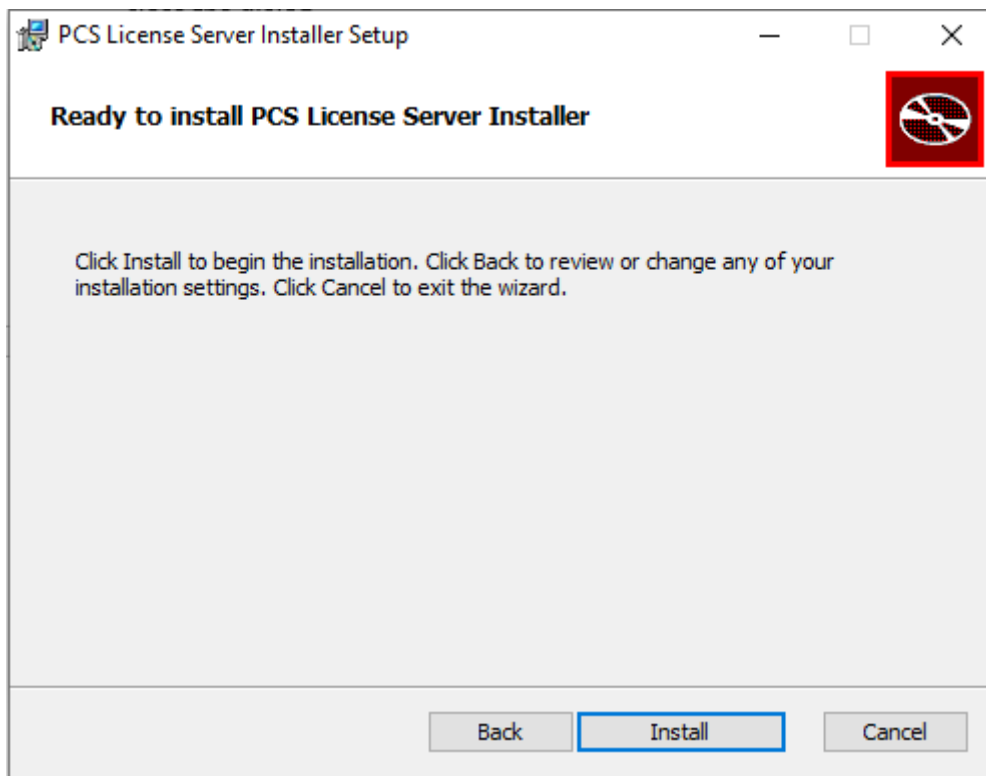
PCS License Server Installer Setup

Ready to install PCS License Server Installer

Click Install to begin the installation. Click Back to review or change any of your installation settings. Click Cancel to exit the wizard.

Back Install Cancel